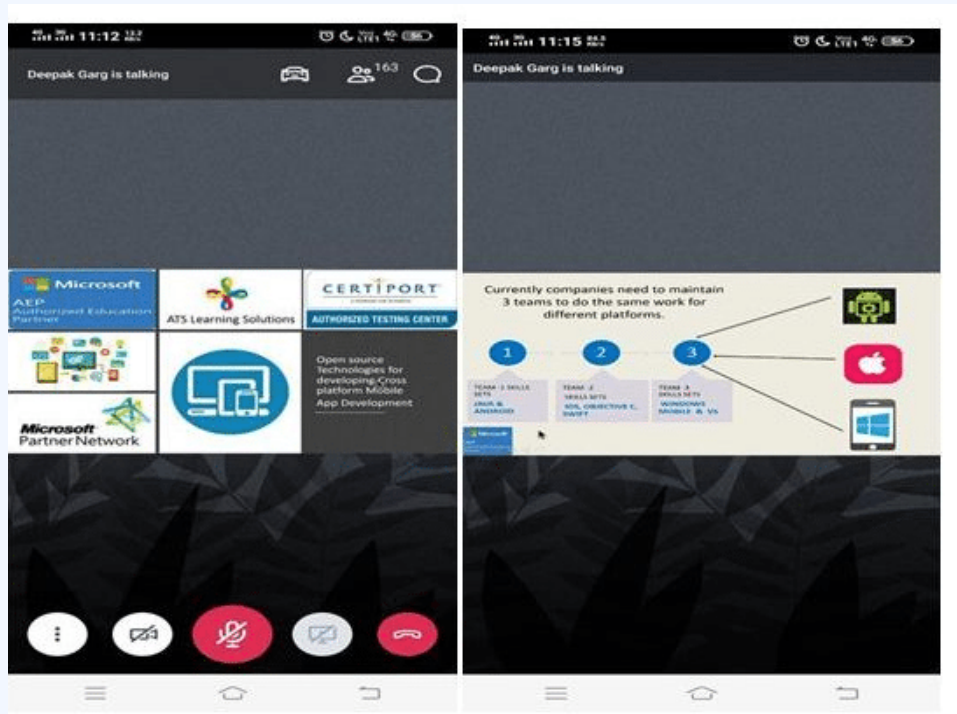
11:12

Deepak Garg is talking

163

Microsoft
AEP
Authorized Education Partner

ATS Learning Solutions

CERTIPORT
AUTHORIZED TESTING CENTER

Open source Technologies for developing Cross platform Mobile App Development

Microsoft
Partner Network

11:15

Deepak Garg is talking

Currently companies need to maintain 3 teams to do the same work for different platforms.

1
TEAM -1 SKILLS SETS
JAVA & ANDROID

2
TEAM -2
SKILLS SETS
IOS, OBJECTIVE C, SWIFT

3
TEAM -3
SKILLS SETS
WINDOWS MOBILE & VS

Microsoft